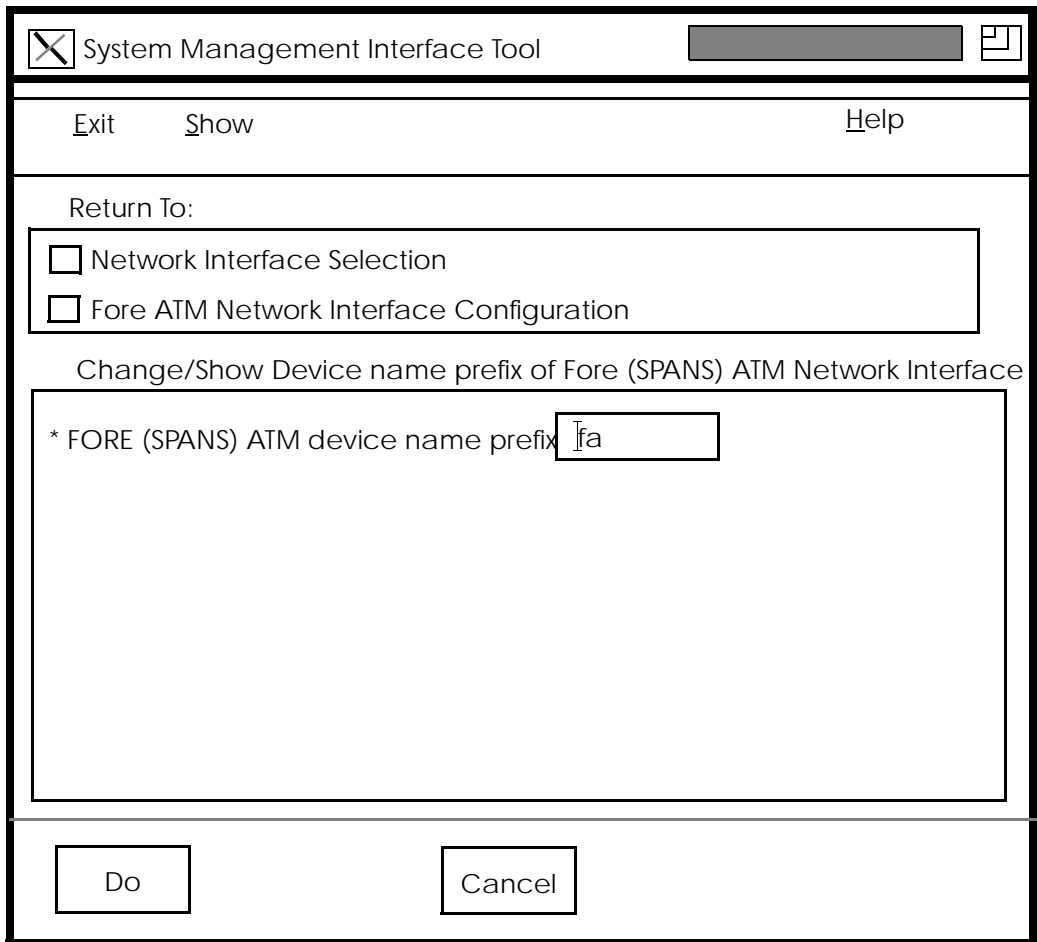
System Management Interface Tool

Exit Show Help

Return To:

Network Interface Selection

Fore ATM Network Interface Configuration

Change/Show Device name prefix of Fore (SPANS) ATM Network Interface

* FORE (SPANS) ATM device name prefix fa

Do

Cancel